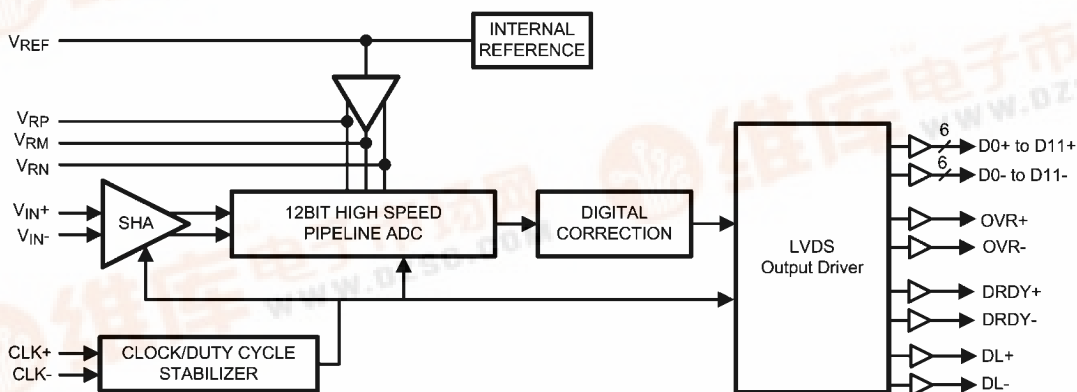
$V_{REF}$
INTERNAL REFERENCE
$V_{RP}$
$V_{RM}$
$V_{RN}$
$V_{IN}+$
$V_{IN}-$
SHA
12BIT HIGH SPEED PIPELINE ADC
DIGITAL CORRECTION
LVDS Output Driver
6
D0+ to D11+
6
D0- to D11-
OVR+
OVR-
DRDY+
DRDY-
DL+
DL-
CLK+
CLK-
CLOCK/DUTY CYCLE STABILIZER